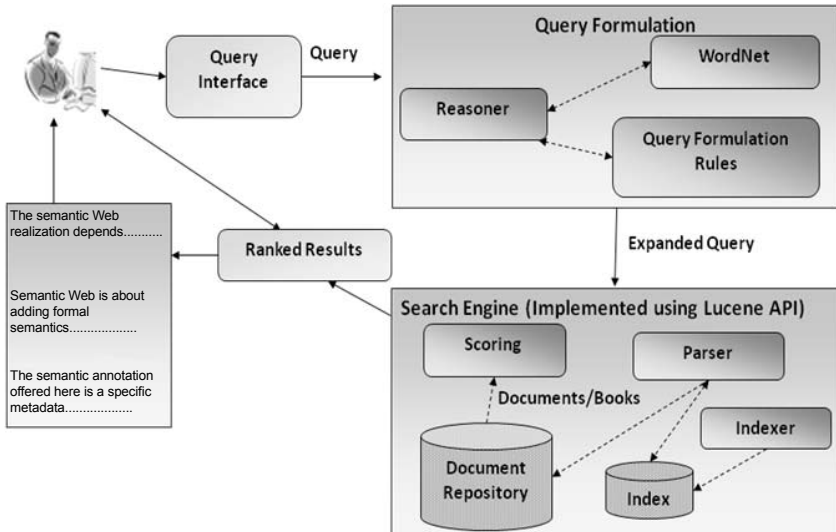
Query Interface

Query

Query Formulation

WordNet

Reasoner

Query Formulation Rules

The semantic Web realization depends..........

Semantic Web is about adding formal semantics..................

The semantic annotation offered here is a specific metadata..................

Ranked Results

Expanded Query

Search Engine (Implemented using Lucene API)

Scoring

Parser

Documents/Books

Indexer

Document Repository

Index